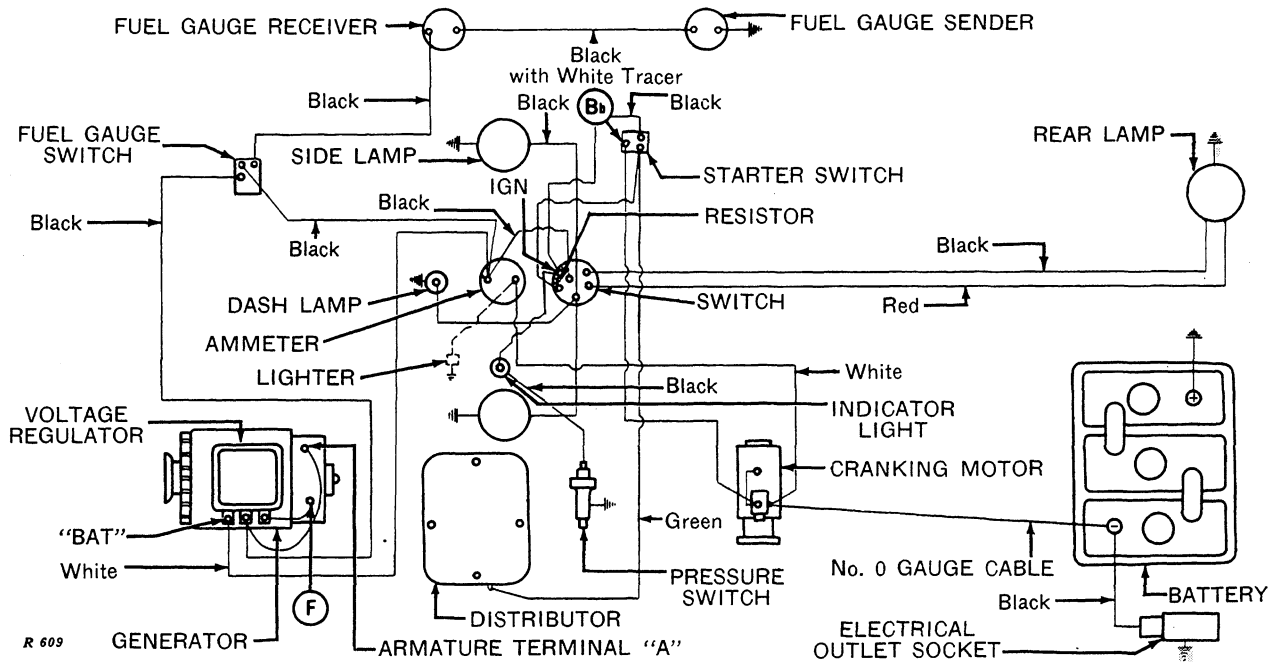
FUEL GAUGE RECEIVER
FUEL GAUGE SENDER
Black with White Tracer
Black
Black
Black
Bb
FUEL GAUGE SWITCH
SIDE LAMP
STARTER SWITCH
REAR LAMP
IGN
Black
RESISTOR
Black
Black
Black
DASH LAMP
SWITCH
Red
AMMETER
LIGHTER
White
Black
VOLTAGE REGULATOR
INDICATOR LIGHT
CRANKING MOTOR
"BAT"
Green
White
No. 0 GAUGE CABLE
PRESSURE SWITCH
F
Black
BATTERY
DISTRIBUTOR
R 609
GENERATOR
ARMATURE TERMINAL "A"
ELECTRICAL OUTLET SOCKET